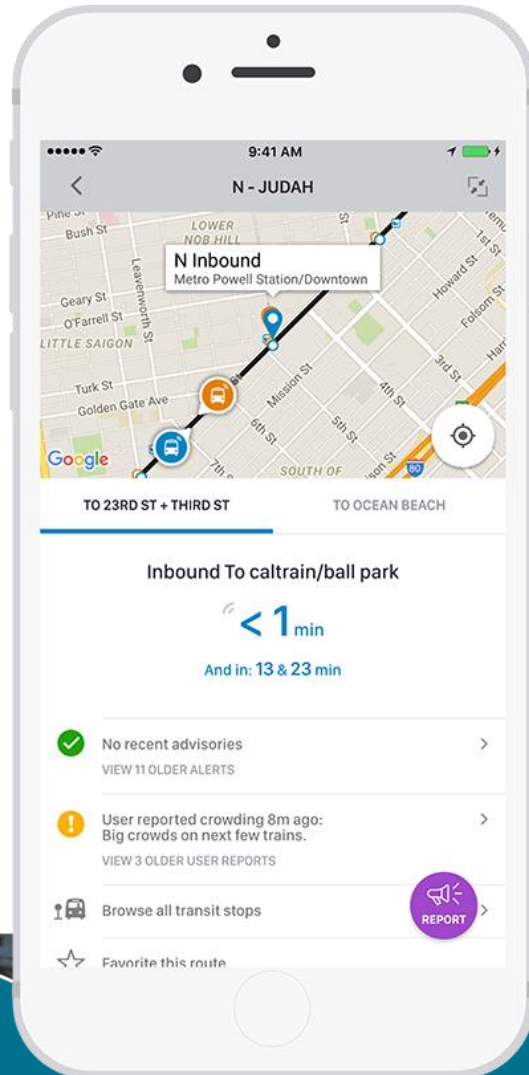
9:41 AM

N - JUDAH

Pine St
Bush St
LOWER NOB HILL
N Inbound
Metro Powell Station/Downtown
Leavenworth St
Geary St
O'Farrell St
LITTLE SAIGON
Turk St
Golden Gate Ave
Mission St
6th St
5th St
4th St
3rd St
Howard St
Folsom St
1st St
2nd St
SOUTH OF
7th
80
Google

TO 23RD ST + THIRD ST

TO OCEAN BEACH

Inbound To caltrain/ball park

< 1 min

And in: 13 & 23 min

No recent advisories
VIEW 11 OLDER ALERTS

User reported crowding 8m ago: Big crowds on next few trains.
VIEW 3 OLDER USER REPORTS

Browse all transit stops

REPORT

Favorite this route